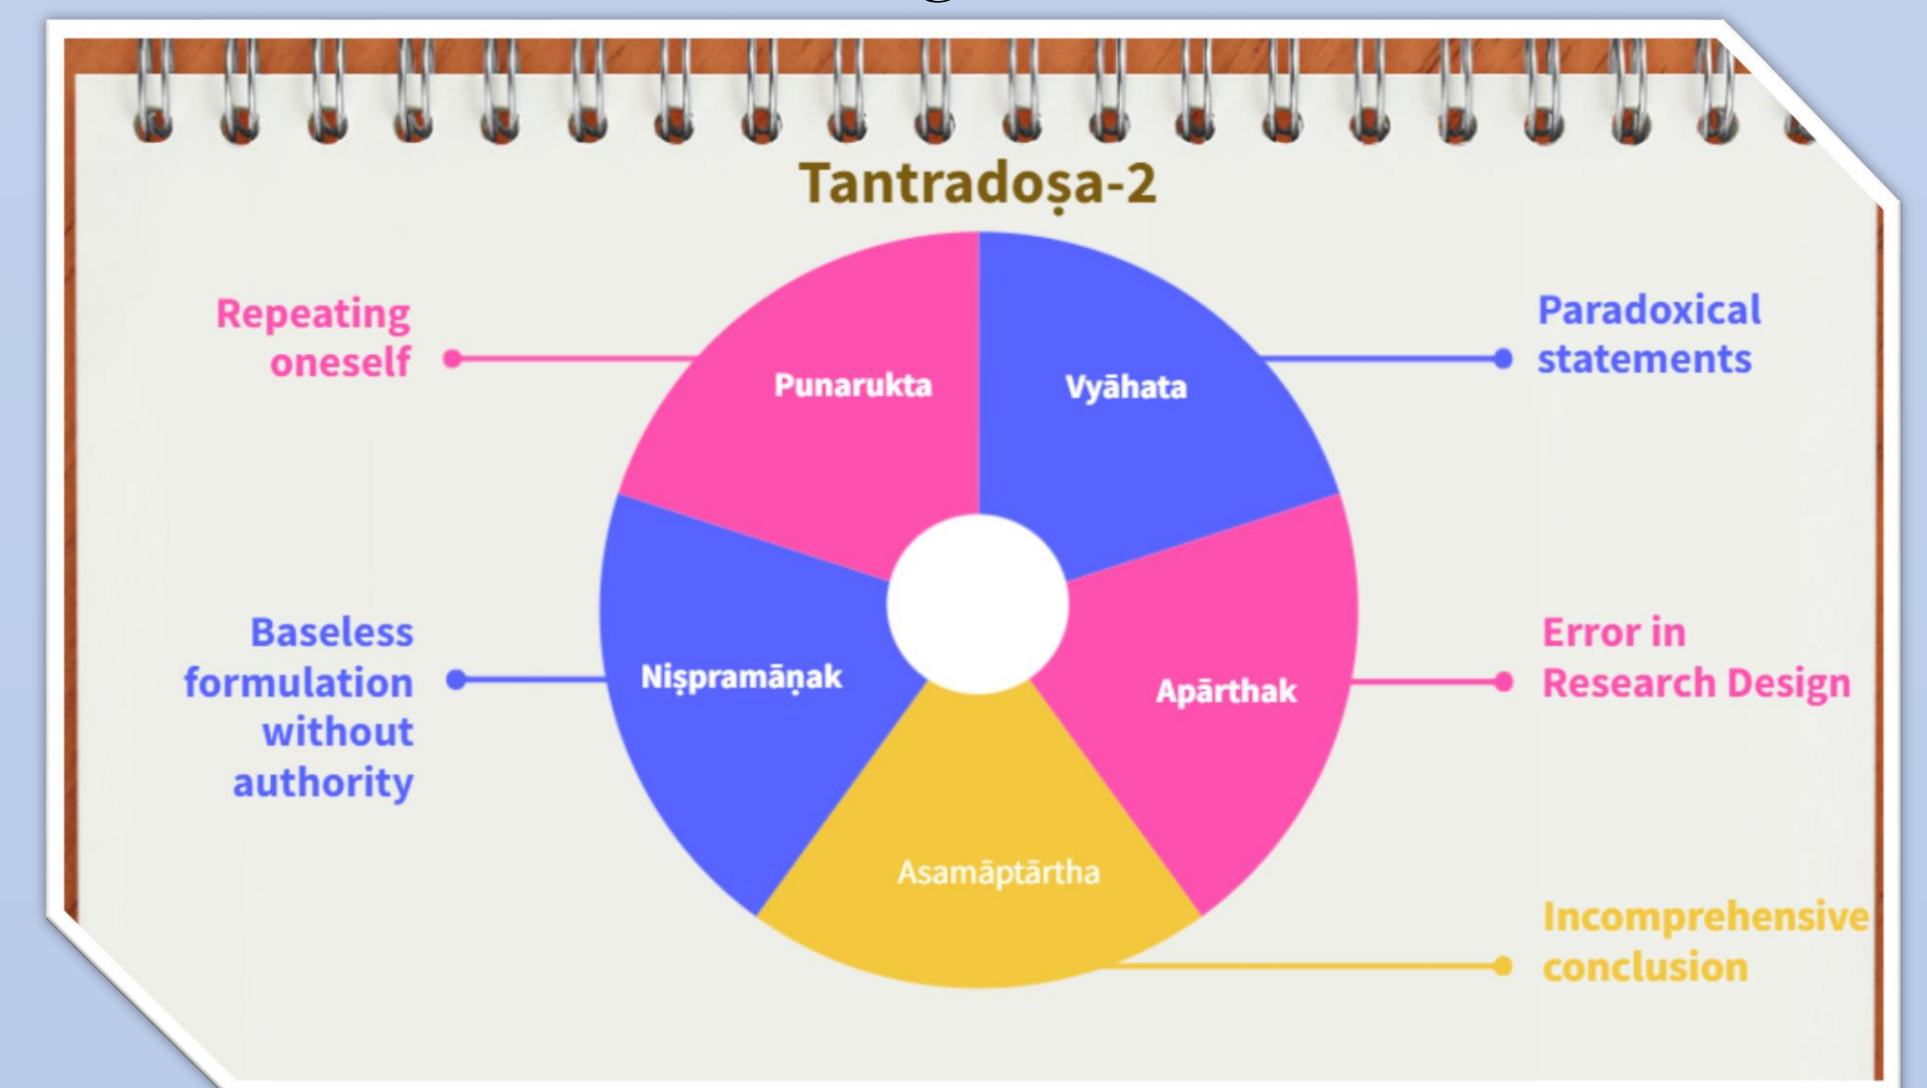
Tantradoṣa-2

Repeating oneself

Punarukta

Vyāhata

Paradoxical statements

Baseless formulation without authority

Niṣpramāṇak

Apārthak

Error in Research Design

Asamāptārtha

Incomprehensive conclusion